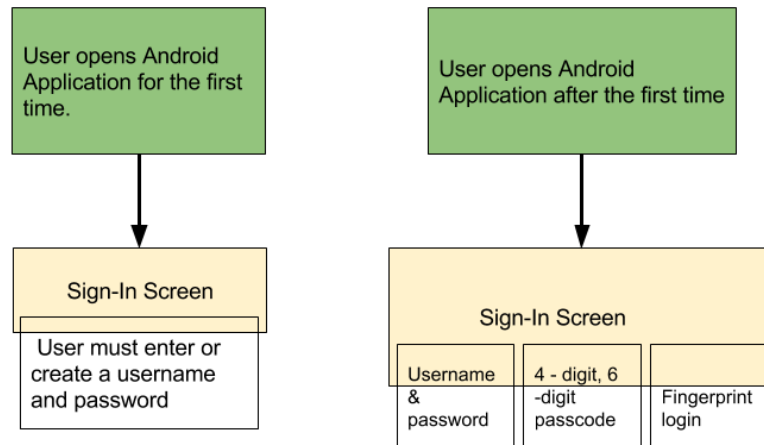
User opens Android Application for the first time.

Sign-In Screen

User must enter or create a username and password

User opens Android Application after the first time

Sign-In Screen

Username & password

4 - digit, 6 -digit passcode

Fingerprint login